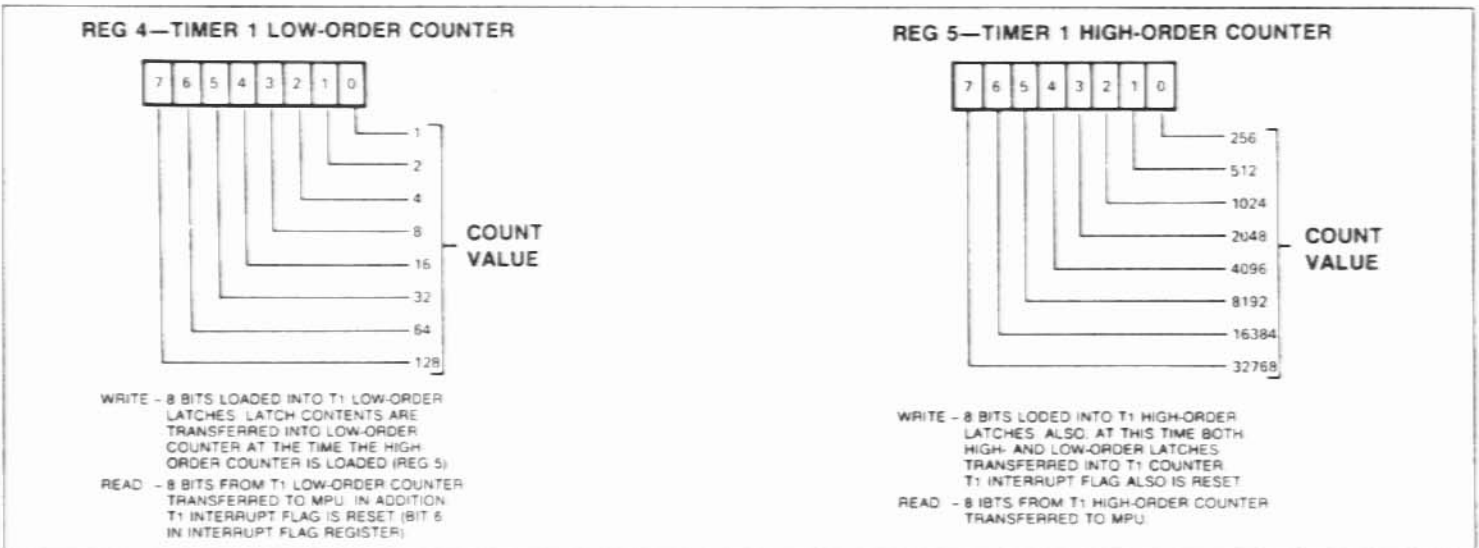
REG 4—TIMER 1 LOW-ORDER COUNTER

7 6 5 4 3 2 1 0

1
2
4
8
16
32
64
128

COUNT VALUE

WRITE - 8 BITS LOADED INTO T1 LOW-ORDER LATCHES. LATCH CONTENTS ARE TRANSFERRED INTO LOW-ORDER COUNTER AT THE TIME THE HIGH ORDER COUNTER IS LOADED (REG 5)

READ - 8 BITS FROM T1 LOW-ORDER COUNTER TRANSFERRED TO MPU. IN ADDITION T1 INTERRUPT FLAG IS RESET (BIT 6 IN INTERRUPT FLAG REGISTER)

REG 5—TIMER 1 HIGH-ORDER COUNTER

7 6 5 4 3 2 1 0

256
512
1024
2048
4096
8192
16384
32768

COUNT VALUE

WRITE - 8 BITS LODED INTO T1 HIGH-ORDER LATCHES. ALSO, AT THIS TIME BOTH HIGH- AND LOW-ORDER LATCHES TRANSFERRED INTO T1 COUNTER. T1 INTERRUPT FLAG ALSO IS RESET.

READ - 8 IBTS FROM T1 HIGH-ORDER COUNTER TRANSFERRED TO MPU.